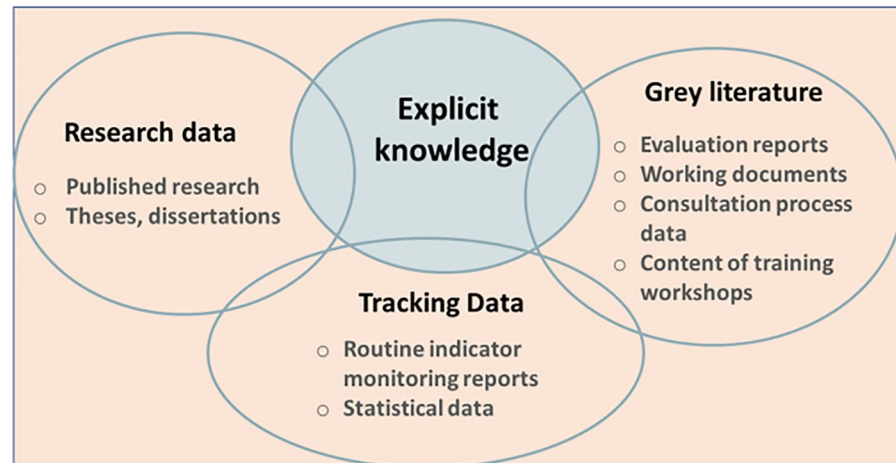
Explicit knowledge

Research data
- Published research
- Theses, dissertations

Grey literature
- Evaluation reports
- Working documents
- Consultation process data
- Content of training workshops

Tracking Data
- Routine indicator monitoring reports
- Statistical data